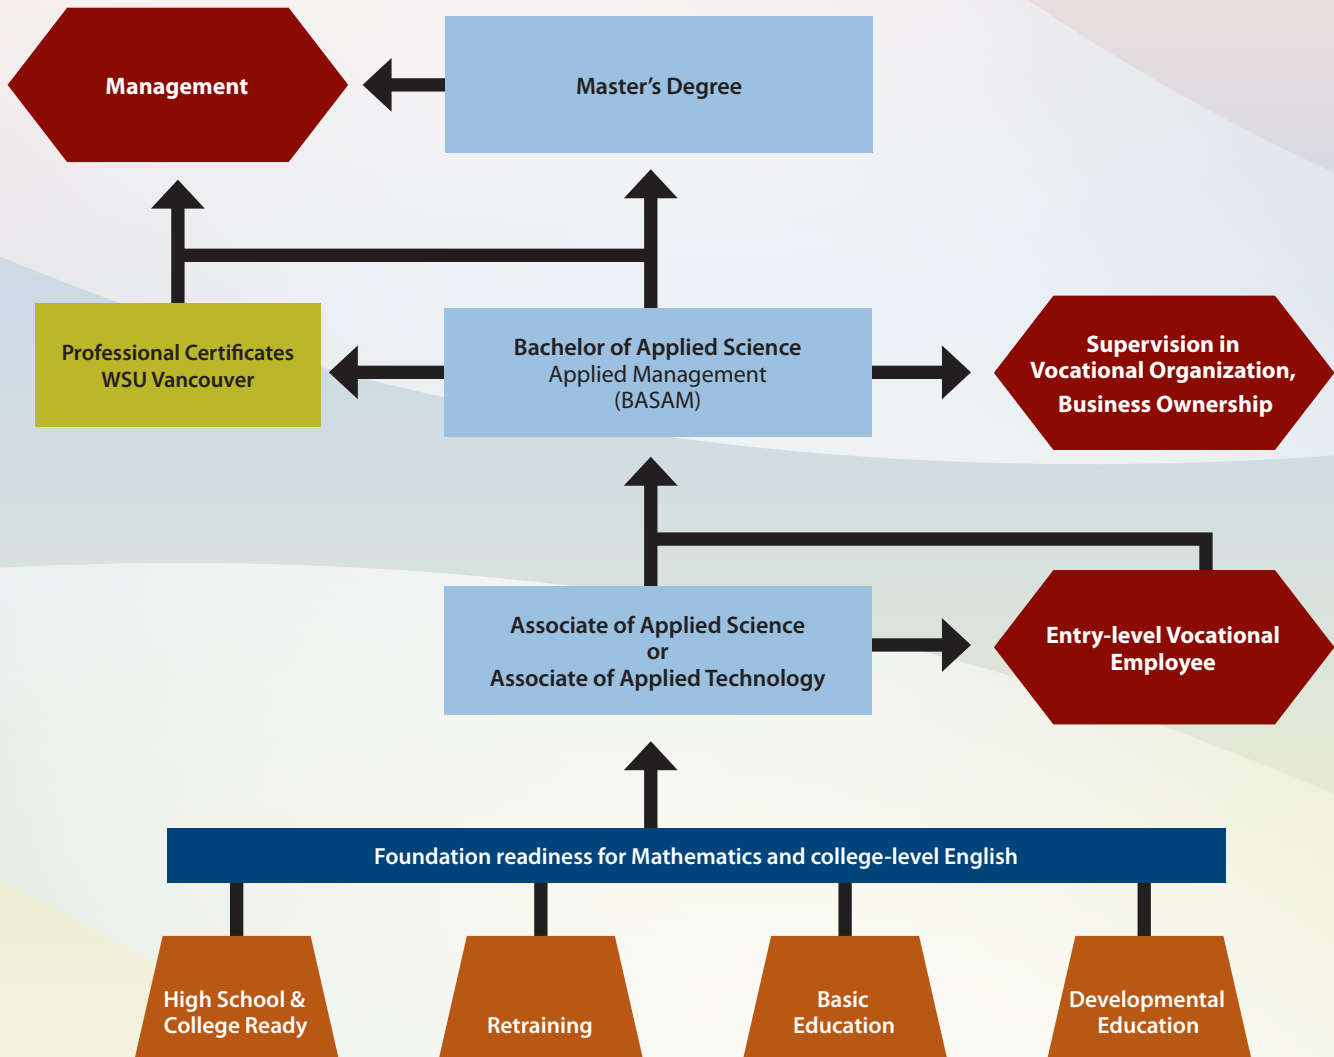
Management

Master's Degree

Professional Certificates WSU Vancouver

Bachelor of Applied Science Applied Management (BASAM)

Supervision in Vocational Organization, Business Ownership

Associate of Applied Science or Associate of Applied Technology

Entry-level Vocational Employee

Foundation readiness for Mathematics and college-level English

High School & College Ready

Retraining

Basic Education

Developmental Education